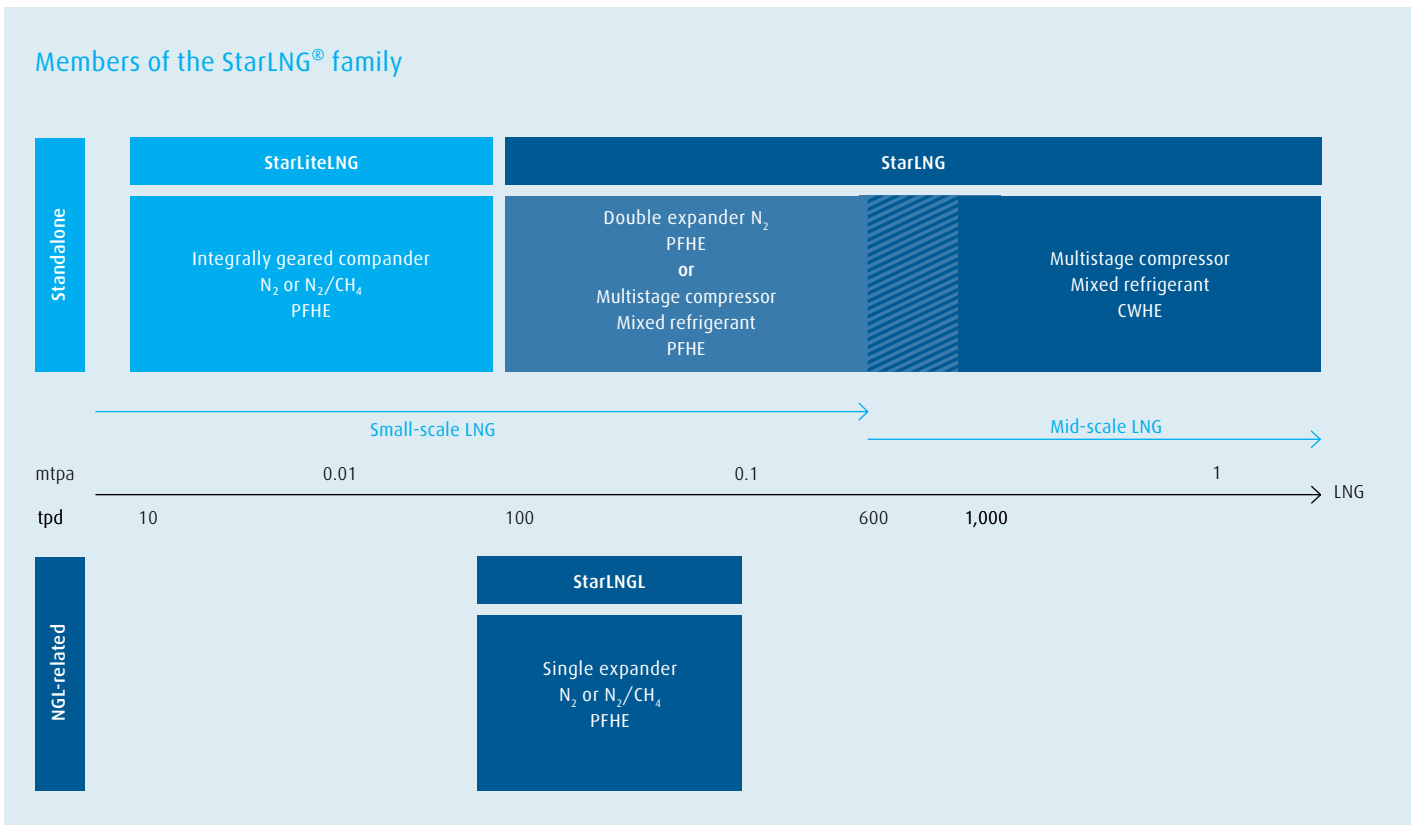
Members of the StarLNG® family

Standalone

StarLiteLNG

Integrally geared compander
$N_2$ or $N_2/CH_4$
PFHE

StarLNG

Double expander $N_2$
PFHE
or
Multistage compressor
Mixed refrigerant
PFHE

Multistage compressor
Mixed refrigerant
CWHE

Small-scale LNG

Mid-scale LNG

mtpa 0.01 0.1 1

LNG

tpd 10 100 600 1,000

NGL-related

StarLNGL

Single expander
$N_2$ or $N_2/CH_4$
PFHE